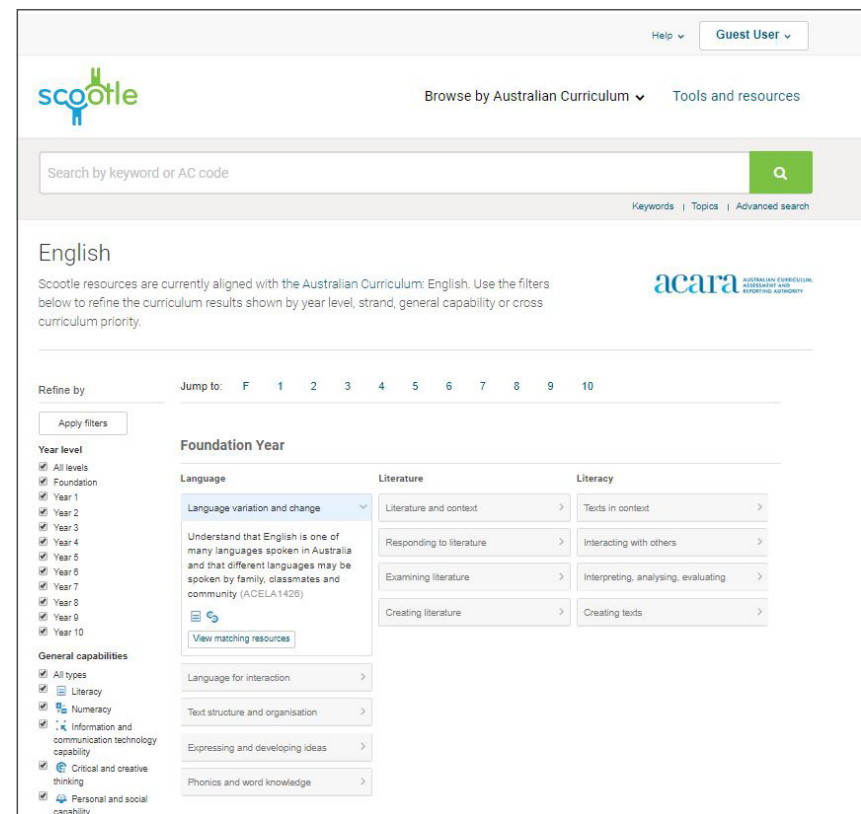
Help ⌄ Guest User ⌄

scootle

Browse by Australian Curriculum ⌄ Tools and resources

Search by keyword or AC code

Keywords | Topics | Advanced search

English

Scootle resources are currently aligned with the Australian Curriculum: English. Use the filters below to refine the curriculum results shown by year level, strand, general capability or cross curriculum priority.

acara AUSTRALIAN CURRICULUM, ASSESSMENT AND REPORTING AUTHORITY

Refine by

Apply filters

Year level
All levels
Foundation
Year 1
Year 2
Year 3
Year 4
Year 5
Year 6
Year 7
Year 8
Year 9
Year 10

General capabilities
All types
Literacy
Numeracy
Information and communication technology capability
Critical and creative thinking
Personal and social capability

Jump to: F 1 2 3 4 5 6 7 8 9 10

Foundation Year

Language
Language variation and change
Understand that English is one of many languages spoken in Australia and that different languages may be spoken by family, classmates and community (ACELA1426)
View matching resources
Language for interaction
Text structure and organisation
Expressing and developing ideas
Phonics and word knowledge

Literature
Literature and context
Responding to literature
Examining literature
Creating literature

Literacy
Texts in context
Interacting with others
Interpreting, analysing, evaluating
Creating texts